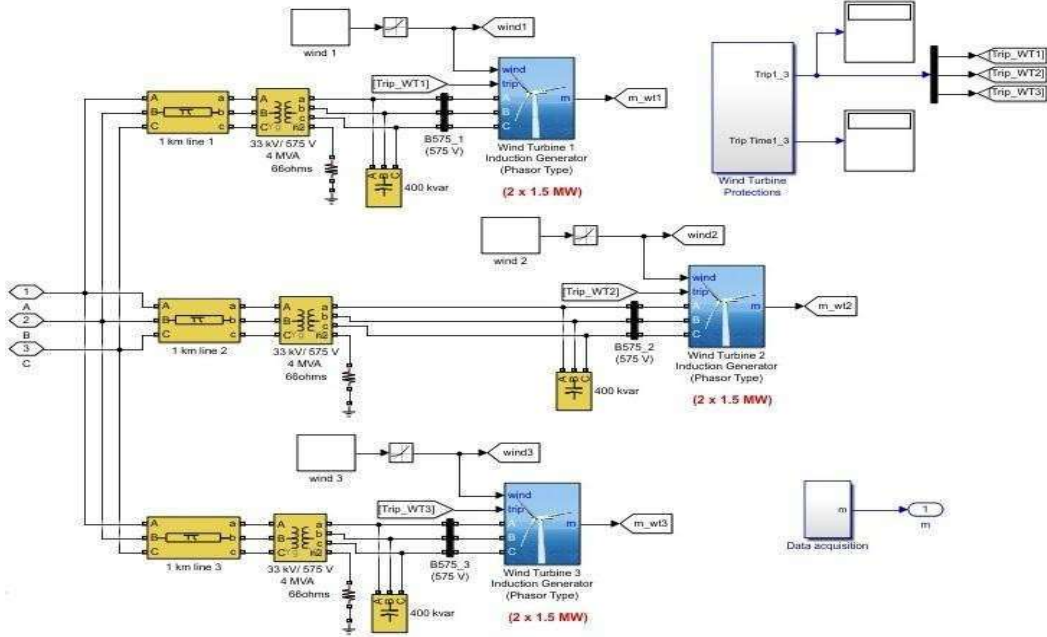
wind 1

wind1

[Trip_WT1]

wind
trip
A
B
C
m

m_wt1

1 km line 1

33 kV/ 575 V
4 MVA
66ohms

B575_1
(575 V)

Wind Turbine 1
Induction Generator
(Phasor Type)

(2 x 1.5 MW)

400 kvar

Trip1_3

Trip Time1_3

Wind Turbine
Protections

[Trip_WT1]
[Trip_WT2]
[Trip_WT3]

wind 2

wind2

[Trip_WT2]

wind
trip
A
B
C
m

m_wt2

1
A
2
B
3
C

1 km line 2

33 kV/ 575 V
4 MVA
66ohms

B575_2
(575 V)

Wind Turbine 2
Induction Generator
(Phasor Type)

400 kvar

(2 x 1.5 MW)

wind 3

wind3

[Trip_WT3]

wind
trip
A
B
C
m

m_wt3

m

Data acquisition

1
m

1 km line 3

33 kV/ 575 V
4 MVA
66ohms

B575_3
(575 V)

Wind Turbine 3
Induction Generator
(Phasor Type)

400 kvar

(2 x 1.5 MW)